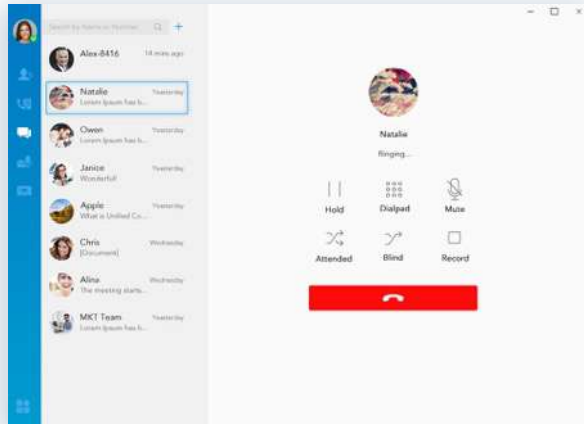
Search by Name or Number

Alex-8416 14 mins ago

Natalie Yesterday
Lorem Ipsum has b...

Owen Yesterday
Lorem Ipsum has b...

Janice Yesterday
Wonderful

Apple Yesterday
What is Unified Co...

Chris Wednesday
[Document]

Alina Wednesday
The meeting starts...

MKT Team Yesterday
Lorem Ipsum has b...

Natalie
Ringing...

Hold
Dialpad
Mute
Attended
Blind
Record